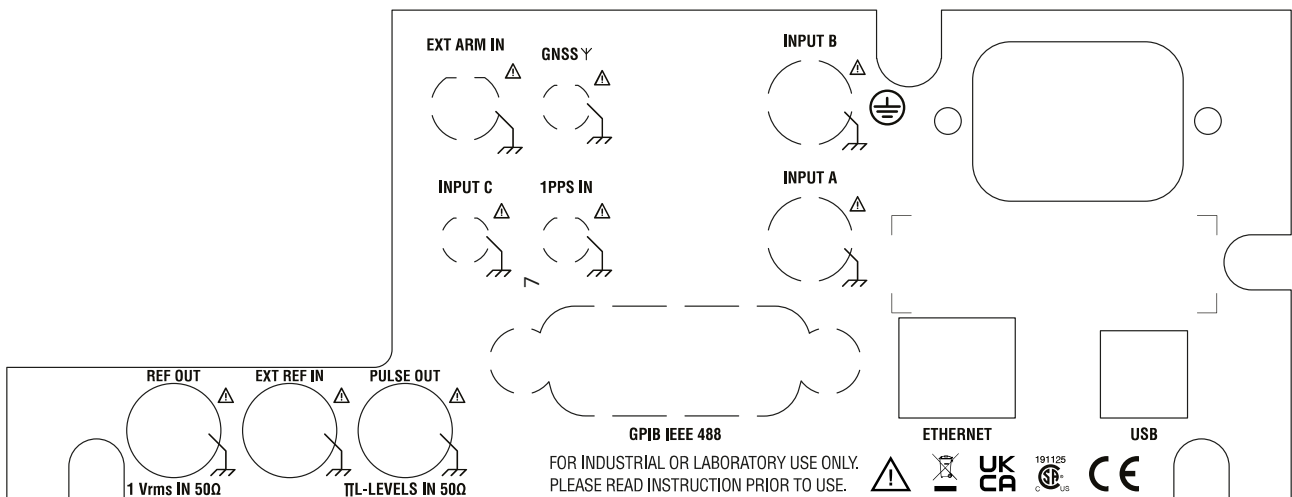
EXT ARM IN ⚠
GNSS ⚠
INPUT B ⚠
INPUT C ⚠
1PPS IN ⚠
INPUT A ⚠
REF OUT ⚠
EXT REF IN ⚠
PULSE OUT ⚠
1 Vrms IN 50Ω
TTL-LEVELS IN 50Ω
GPIB IEEE 488
ETHERNET
USB
FOR INDUSTRIAL OR LABORATORY USE ONLY.
PLEASE READ INSTRUCTION PRIOR TO USE.
UK CA
191125
C US
CE